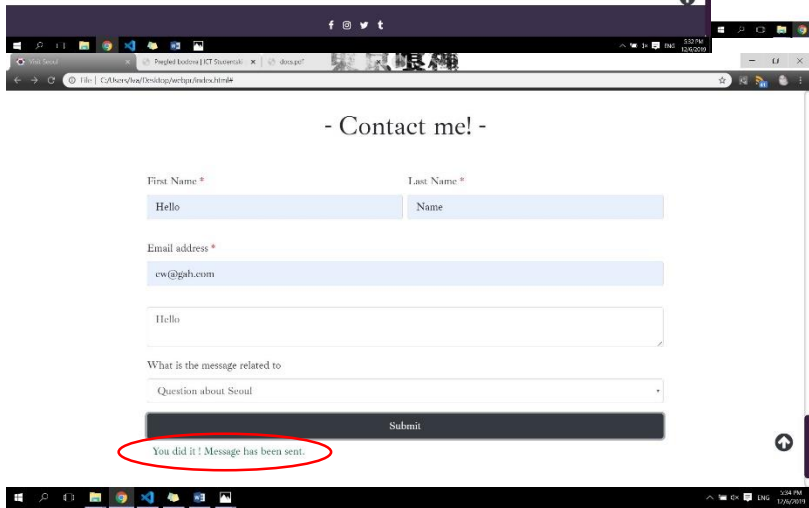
f ◎ ♥ t

ENG 5:32 PM 12/6/2019

Visit Seoul ×
Pregled bodova | ICT Studentski ×
docs.pdf

File | C:/Users/Iva/Desktop/webpr/index.html#

- Contact me! -

First Name *

Hello

Last Name *

Name

Email address *

ew@gah.com

Hello

What is the message related to

Question about Seoul

Submit

You did it ! Message has been sent.

ENG 5:34 PM 12/6/2019